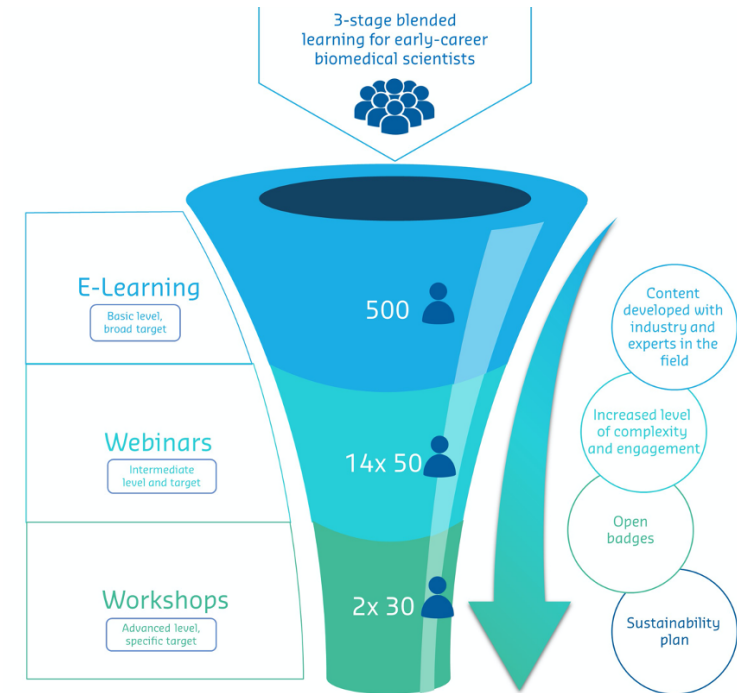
3-stage blended learning for early-career biomedical scientists

E-Learning
Basic level, broad target

500

Webinars
Intermediate level and target

14x 50

Workshops
Advanced level, specific target

2x 30

Content developed with industry and experts in the field

Increased level of complexity and engagement

Open badges

Sustainability plan